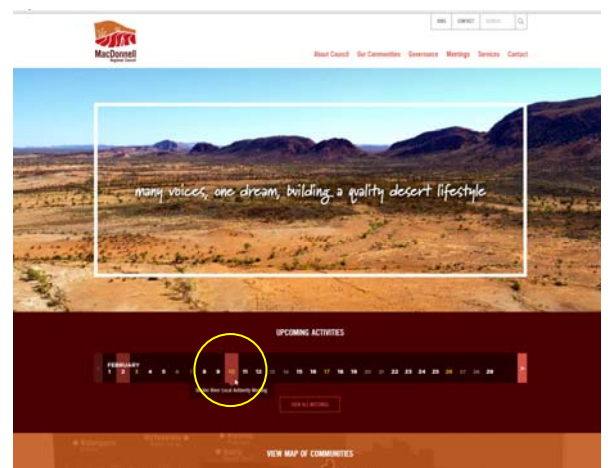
MacDonnell
Regional Council

JOBS CONTACT SEARCH

About Council Our Communities Governance Meetings Services Contact

many voices, one dream, building a quality desert lifestyle

UPCOMING ACTIVITIES

FEBRUARY
1 2 3 4 5 6 7 8 9 10 11 12 13 14 15 16 17 18 19 20 21 22 23 24 25 26 27 28 29

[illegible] Local Authority Meeting

VIEW ALL MEETINGS

VIEW MAP OF COMMUNITIES